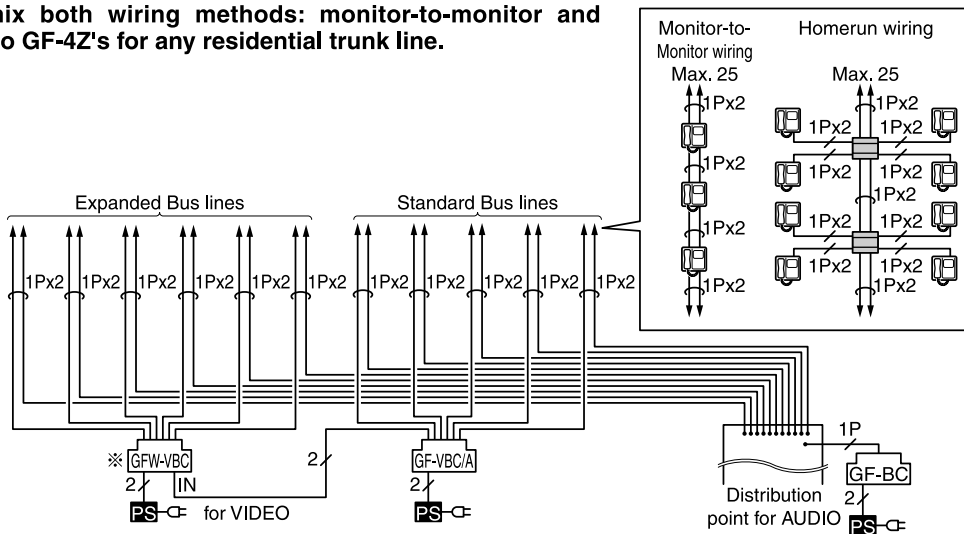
ix both wiring methods: monitor-to-monitor and o GF-4Z's for any residential trunk line.

Monitor-to-Monitor wiring
Max. 25
1Px2
1Px2
1Px2
1Px2

Homerun wiring
Max. 25
1Px2
1Px2 1Px2
1Px2 1Px2
1Px2
1Px2 1Px2
1Px2 1Px2
1Px2

Expanded Bus lines
Standard Bus lines

1Px2 1Px2 1Px2 1Px2 1Px2 1Px2 1Px2 1Px2 1Px2 1Px2 1Px2 1Px2

※ GFW-VBC
2
IN
PS
for VIDEO
2
GF-VBC/A
2
PS
1P
GF-BC
2
Distribution point for AUDIO
PS